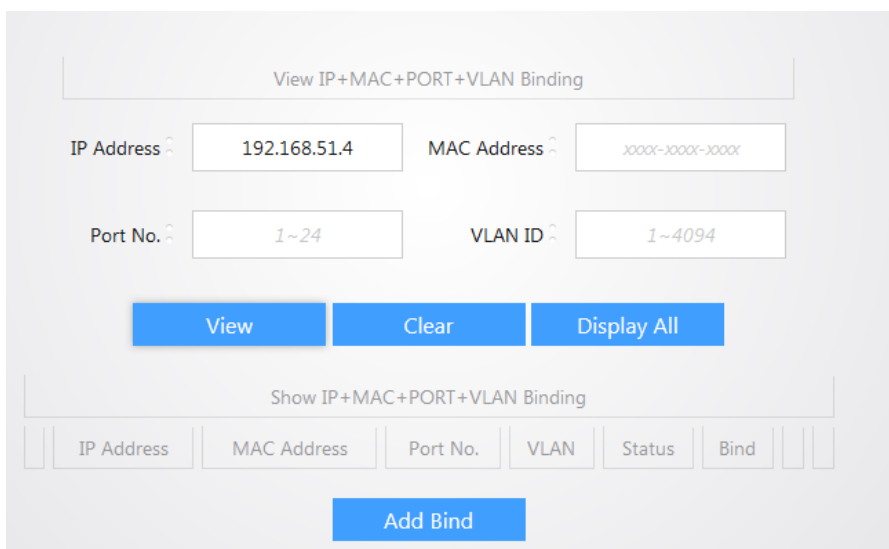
View IP+MAC+PORT+VLAN Binding

IP Address: 192.168.51.4

MAC Address: xxxx-xxxx-xxxx

Port No.: 1~24

VLAN ID: 1~4094

View | Clear | Display All

Show IP+MAC+PORT+VLAN Binding

| | IP Address | MAC Address | Port No. | VLAN | Status | Bind | | |
|---|---|---|---|---|---|---|---|---|

Add Bind